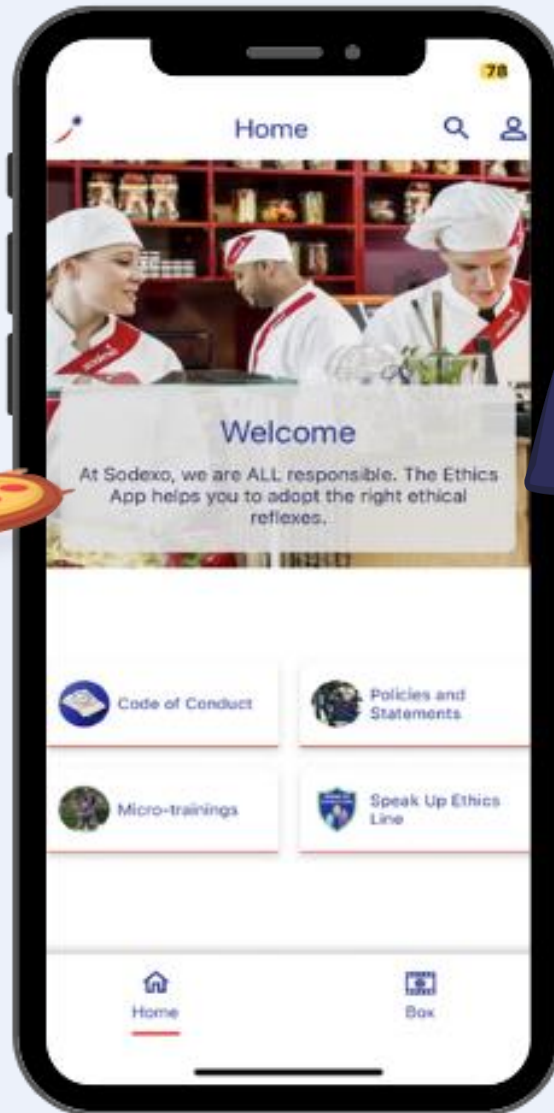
78

Home

Welcome

At Sodexo, we are ALL responsible. The Ethics App helps you to adopt the right ethical reflexes.

Code of Conduct

Policies and Statements

Micro-trainings

Speak Up Ethics Line

Home

Box